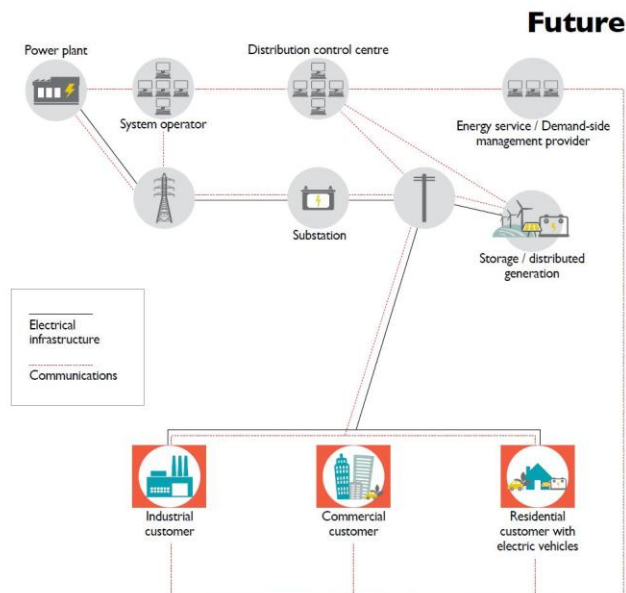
Future

Power plant

Distribution control centre

System operator

Energy service / Demand-side management provider

Substation

Storage / distributed generation

Electrical infrastructure

Communications

Industrial customer

Commercial customer

Residential customer with electric vehicles